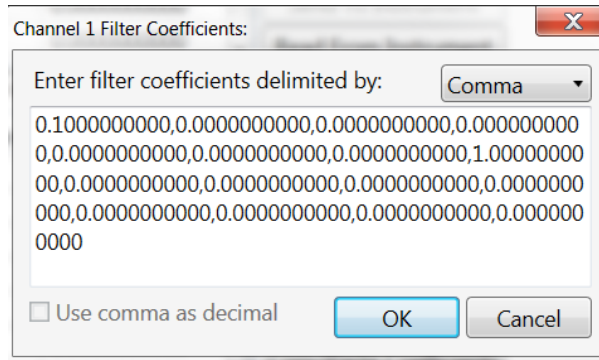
Channel 1 Filter Coefficients:

Enter filter coefficients delimited by:

Comma

0.1000000000,0.0000000000,0.0000000000,0.0000000000,0.0000000000,0.0000000000,0.0000000000,1.0000000000,0.0000000000,0.0000000000,0.0000000000,0.0000000000,0.0000000000,0.0000000000,0.0000000000,0.0000000000

Use comma as decimal

OK

Cancel